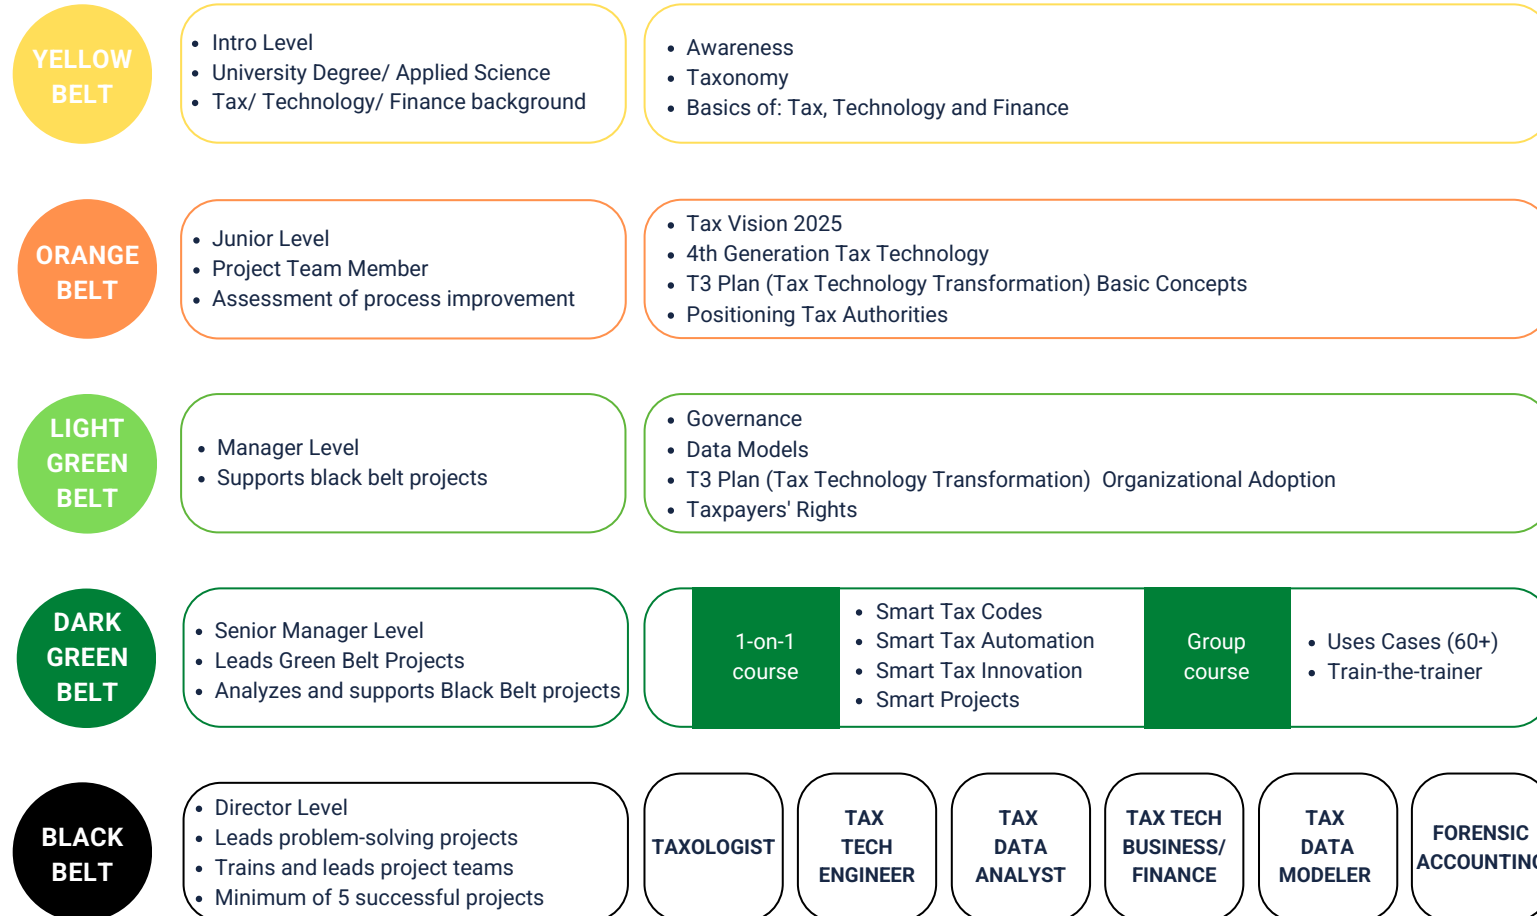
YELLOW BELT

- Intro Level
- University Degree/ Applied Science
- Tax/ Technology/ Finance background

- Awareness
- Taxonomy
- Basics of: Tax, Technology and Finance

ORANGE BELT

- Junior Level
- Project Team Member
- Assessment of process improvement

- Tax Vision 2025
- 4th Generation Tax Technology
- T3 Plan (Tax Technology Transformation) Basic Concepts
- Positioning Tax Authorities

LIGHT GREEN BELT

- Manager Level
- Supports black belt projects

- Governance
- Data Models
- T3 Plan (Tax Technology Transformation) Organizational Adoption
- Taxpayers' Rights

DARK GREEN BELT

- Senior Manager Level
- Leads Green Belt Projects
- Analyzes and supports Black Belt projects

1-on-1 course

- Smart Tax Codes
- Smart Tax Automation
- Smart Tax Innovation
- Smart Projects

Group course

- Uses Cases (60+)
- Train-the-trainer

BLACK BELT

- Director Level
- Leads problem-solving projects
- Trains and leads project teams
- Minimum of 5 successful projects

TAXOLOGIST

TAX TECH ENGINEER

TAX DATA ANALYST

TAX TECH BUSINESS/ FINANCE

TAX DATA MODELER

FORENSIC ACCOUNTIN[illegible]